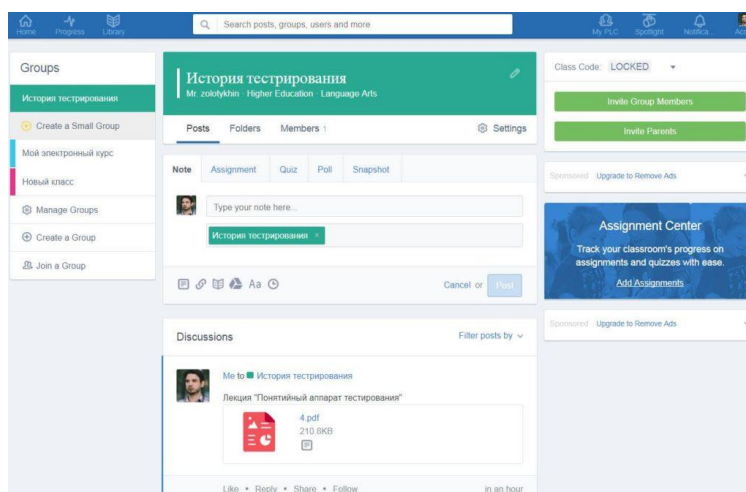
Home Progress Library

Search posts, groups, users and more

My PLC Spotlight Notifica... Ac

Groups

История тестирования

Create a Small Group

Мой электронный курс

Новый класс

Manage Groups

Create a Group

Join a Group

История тестирования

Mr. zolotykhin · Higher Education · Language Arts

Posts Folders Members 1 Settings

Note Assignment Quiz Poll Snapshot

Type your note here...

История тестирования ×

Aa

Cancel or Post

Discussions

Filter posts by

Me to История тестирования

Лекция "Понятийный аппарат тестирования"

4.pdf

210.8KB

Like • Reply • Share • Follow

in an hour

Class Code: LOCKED

Invite Group Members

Invite Parents

Sponsored Upgrade to Remove Ads

Assignment Center

Track your classroom's progress on assignments and quizzes with ease.

Add Assignments

Sponsored Upgrade to Remove Ads